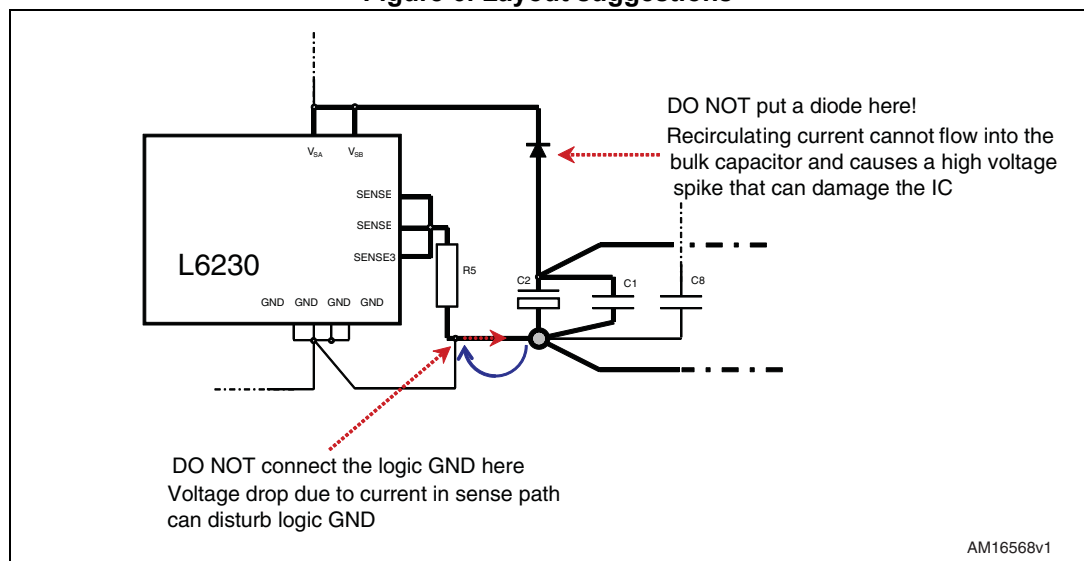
Figure 6. Layout suggestions

DO NOT put a diode here!
Recirculating current cannot flow into the bulk capacitor and causes a high voltage spike that can damage the IC

$V_{SA}$ $V_{SB}$

SENSE

SENSE

SENSE3

L6230

R5

C2

C1

C8

GND GND GND GND

DO NOT connect the logic GND here
Voltage drop due to current in sense path can disturb logic GND

AM16568v1